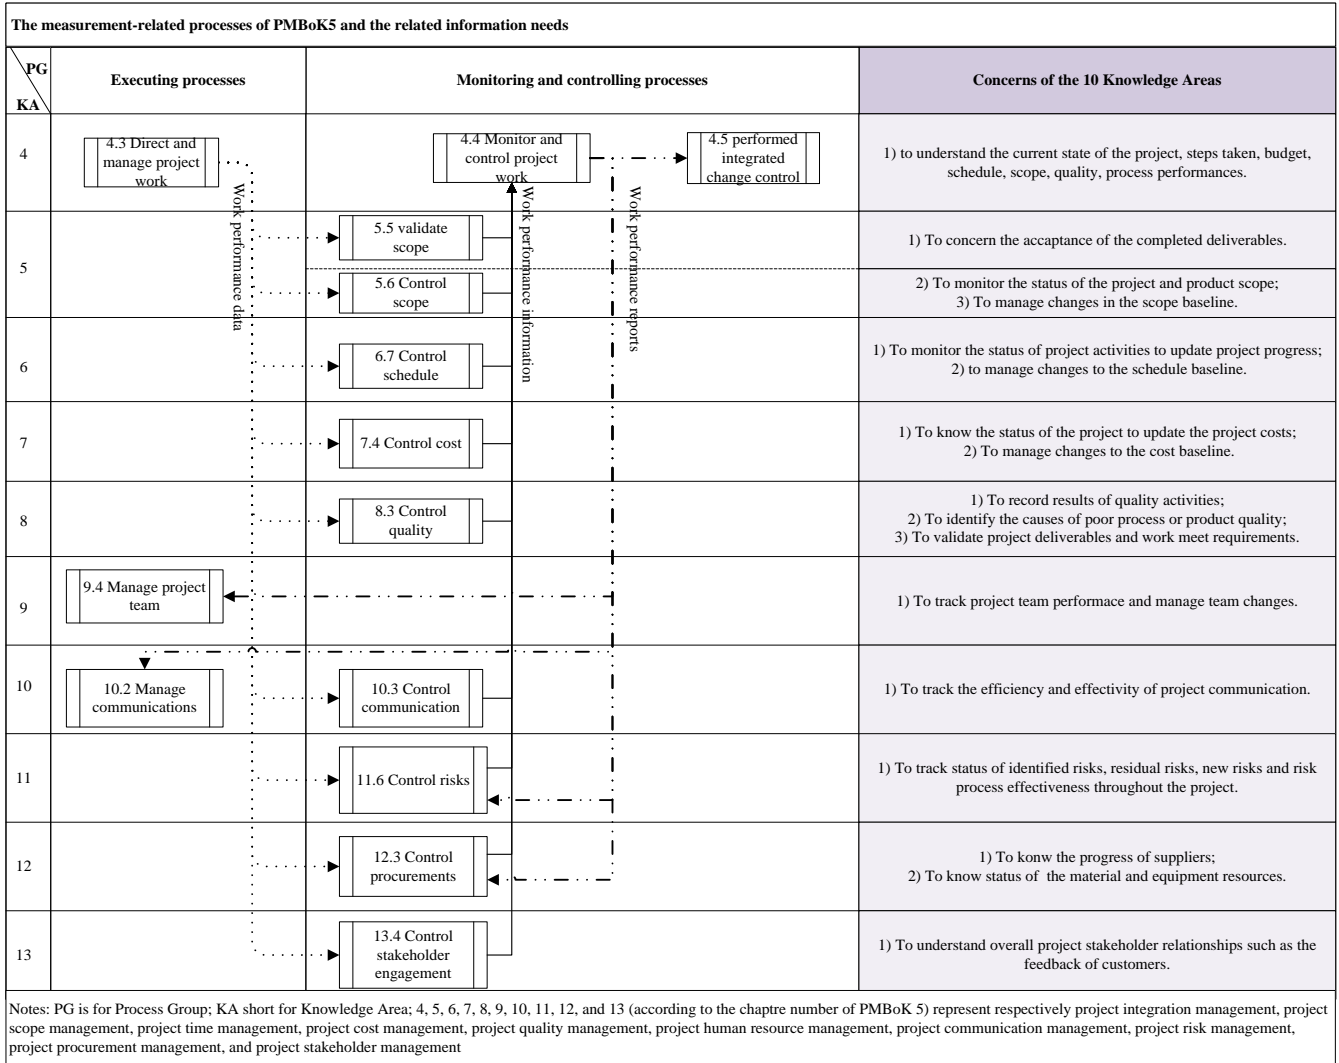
The measurement-related processes of PMBoK5 and the related information needs

| PG / KA | Executing processes | Monitoring and controlling processes | Concerns of the 10 Knowledge Areas |
|---|---|---|---|
| 4 | 4.3 Direct and manage project work | 4.4 Monitor and control project work; 4.5 performed integrated change control | 1) to understand the current state of the project, steps taken, budget, schedule, scope, quality, process performances. |
| 5 | | 5.5 validate scope | 1) To concern the accaptance of the completed deliverables. |
| | | 5.6 Control scope | 2) To monitor the status of the project and product scope; 3) To manage changes in the scope baseline. |
| 6 | | 6.7 Control schedule | 1) To monitor the status of project activities to update project progress; 2) to manage changes to the schedule baseline. |
| 7 | | 7.4 Control cost | 1) To know the status of the project to update the project costs; 2) To manage changes to the cost baseline. |
| 8 | | 8.3 Control quality | 1) To record results of quality activities; 2) To identify the causes of poor process or product quality; 3) To validate project deliverables and work meet requirements. |
| 9 | 9.4 Manage project team | | 1) To track project team performace and manage team changes. |
| 10 | 10.2 Manage communications | 10.3 Control communication | 1) To track the efficiency and effectivity of project communication. |
| 11 | | 11.6 Control risks | 1) To track status of identified risks, residual risks, new risks and risk process effectiveness throughout the project. |
| 12 | | 12.3 Control procurements | 1) To konw the progress of suppliers; 2) To know status of the material and equipment resources. |
| 13 | | 13.4 Control stakeholder engagement | 1) To understand overall project stakeholder relationships such as the feedback of customers. |

Work performance data

Work performance information

Work performance reports

Notes: PG is for Process Group; KA short for Knowledge Area; 4, 5, 6, 7, 8, 9, 10, 11, 12, and 13 (according to the chaptre number of PMBoK 5) represent respectively project integration management, project scope management, project time management, project cost management, project quality management, project human resource management, project communication management, project risk management, project procurement management, and project stakeholder management